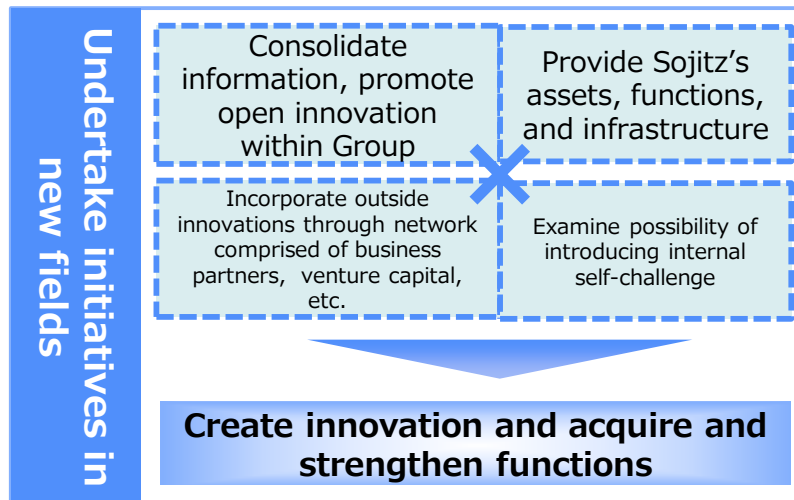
Undertake initiatives in new fields

Consolidate information, promote open innovation within Group

Provide Sojitz's assets, functions, and infrastructure

Incorporate outside innovations through network comprised of business partners, venture capital, etc.

Examine possibility of introducing internal self-challenge

Create innovation and acquire and strengthen functions